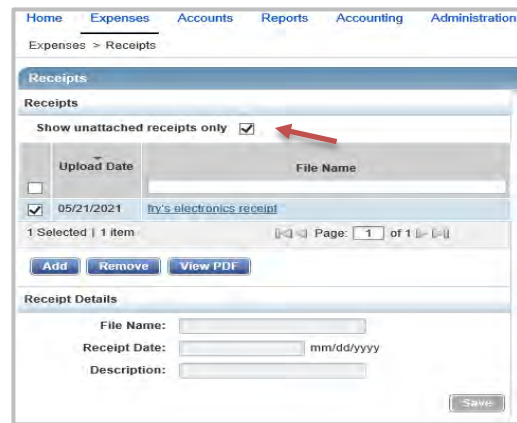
Home Expenses Accounts Reports Accounting Administration

Expenses > Receipts

Receipts

Receipts

Show unattached receipts only

| | Upload Date | File Name |
|---|---|---|
| | | |
| | 05/21/2021 | fry's electronics receipt |

1 Selected | 1 item

Page: 1 of 1

Add Remove View PDF

Receipt Details

File Name:

Receipt Date: mm/dd/yyyy

Description:

Save